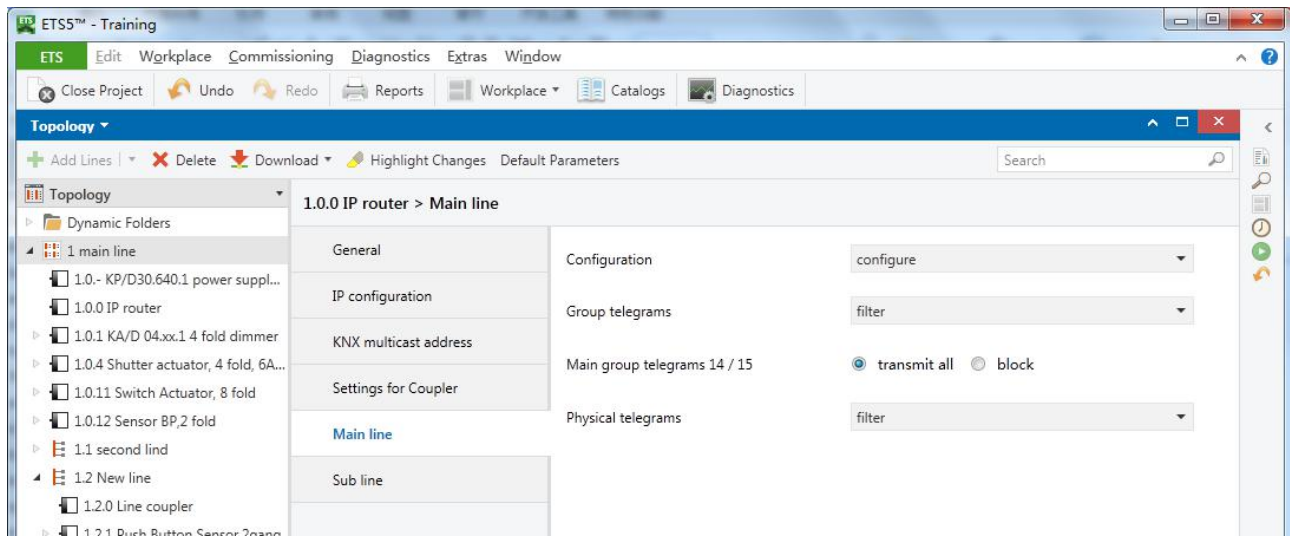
ETS5™ - Training

ETS Edit Workplace Commissioning Diagnostics Extras Window

Close Project Undo Redo Reports Workplace Catalogs Diagnostics

Topology

Add Lines Delete Download Highlight Changes Default Parameters Search

Topology
Dynamic Folders
1 main line
1.0.- KP/D30.640.1 power suppl...
1.0.0 IP router
1.0.1 KA/D 04.xx.1 4 fold dimmer
1.0.4 Shutter actuator, 4 fold, 6A...
1.0.11 Switch Actuator, 8 fold
1.0.12 Sensor BP,2 fold
1.1 second lind
1.2 New line
1.2.0 Line coupler
1.2.1 Push Button Sensor 2gang

1.0.0 IP router > Main line

General
IP configuration
KNX multicast address
Settings for Coupler
Main line
Sub line

Configuration configure
Group telegrams filter
Main group telegrams 14 / 15 transmit all block
Physical telegrams filter